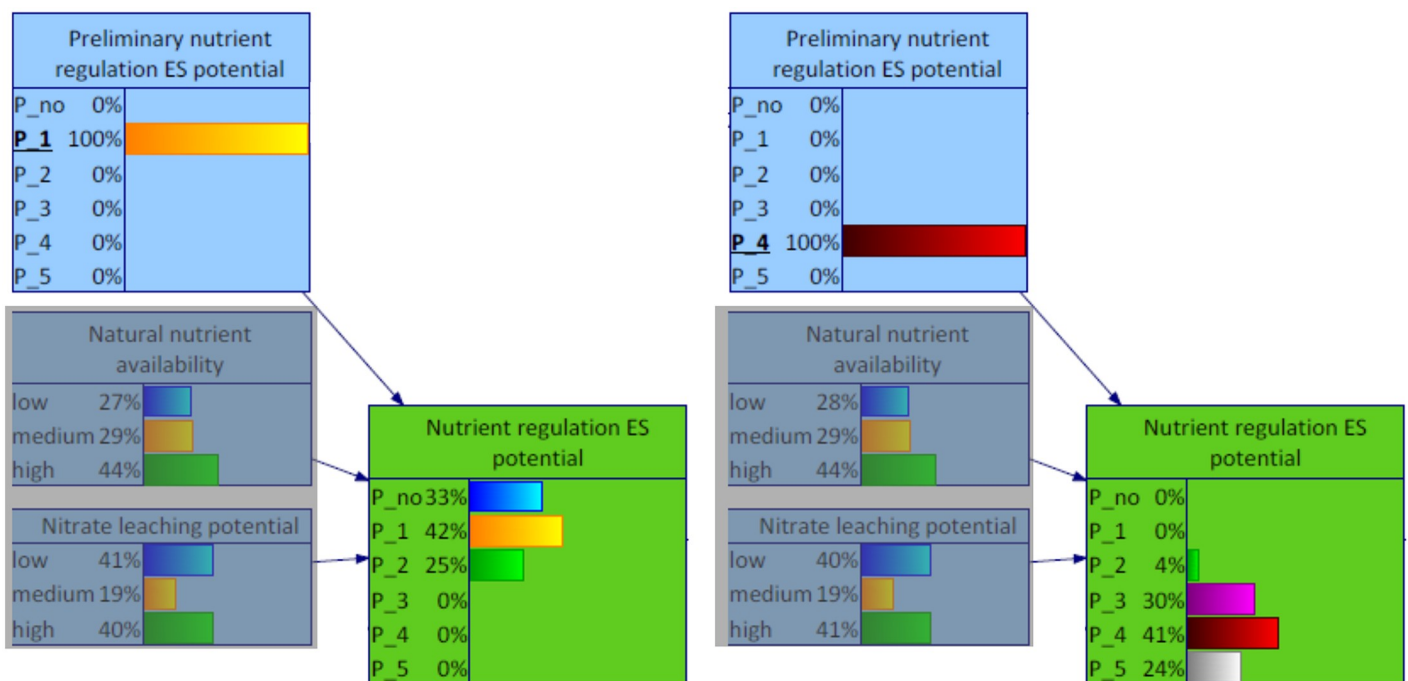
Preliminary nutrient regulation ES potential

| | |
|---|---|
| P_no | 0% |
| P_1 | 100% |
| P_2 | 0% |
| P_3 | 0% |
| P_4 | 0% |
| P_5 | 0% |

Natural nutrient availability

| | |
|---|---|
| low | 27% |
| medium | 29% |
| high | 44% |

Nitrate leaching potential

| | |
|---|---|
| low | 41% |
| medium | 19% |
| high | 40% |

Nutrient regulation ES potential

| | |
|---|---|
| P_no | 33% |
| P_1 | 42% |
| P_2 | 25% |
| P_3 | 0% |
| P_4 | 0% |
| P_5 | 0% |

Preliminary nutrient regulation ES potential

| | |
|---|---|
| P_no | 0% |
| P_1 | 0% |
| P_2 | 0% |
| P_3 | 0% |
| P_4 | 100% |
| P_5 | 0% |

Natural nutrient availability

| | |
|---|---|
| low | 28% |
| medium | 29% |
| high | 44% |

Nitrate leaching potential

| | |
|---|---|
| low | 40% |
| medium | 19% |
| high | 41% |

Nutrient regulation ES potential

| | |
|---|---|
| P_no | 0% |
| P_1 | 0% |
| P_2 | 4% |
| P_3 | 30% |
| P_4 | 41% |
| P_5 | 24% |